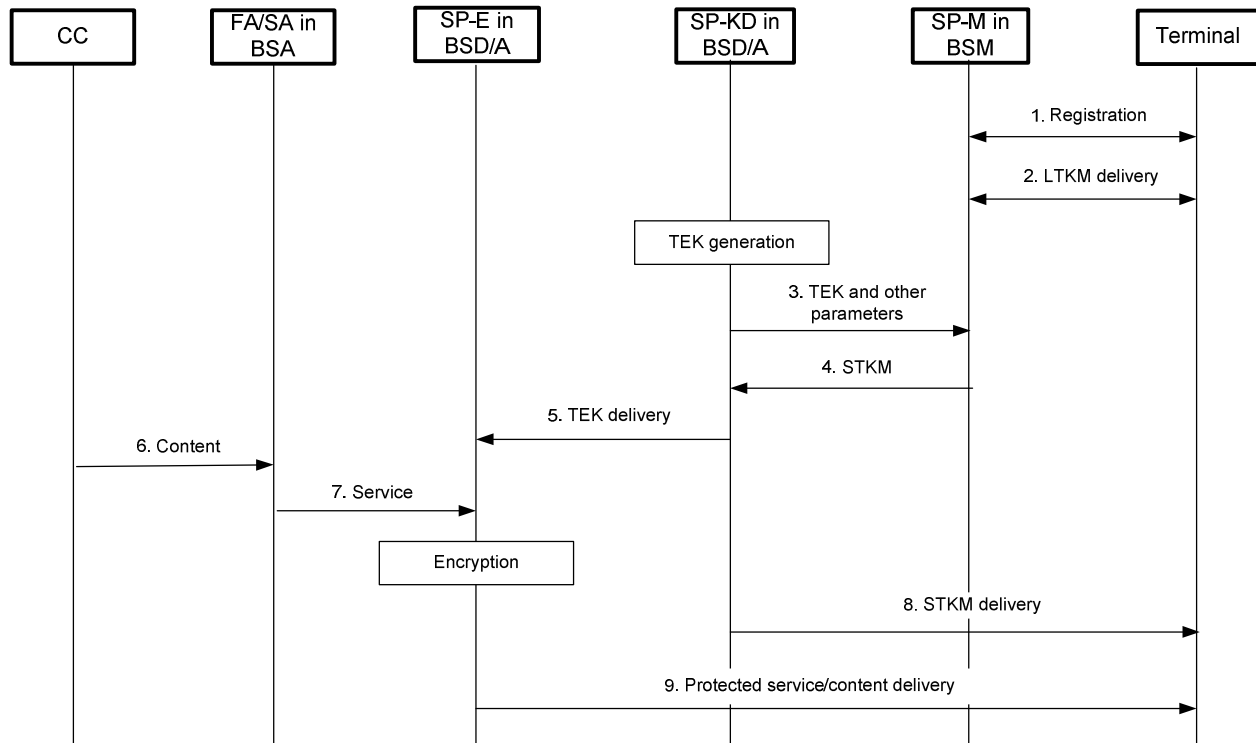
CC

FA/SA in BSA

SP-E in BSD/A

SP-KD in BSD/A

SP-M in BSM

Terminal

1. Registration

2. LTKM delivery

TEK generation

3. TEK and other parameters

4. STKM

5. TEK delivery

6. Content

7. Service

Encryption

8. STKM delivery

9. Protected service/content delivery